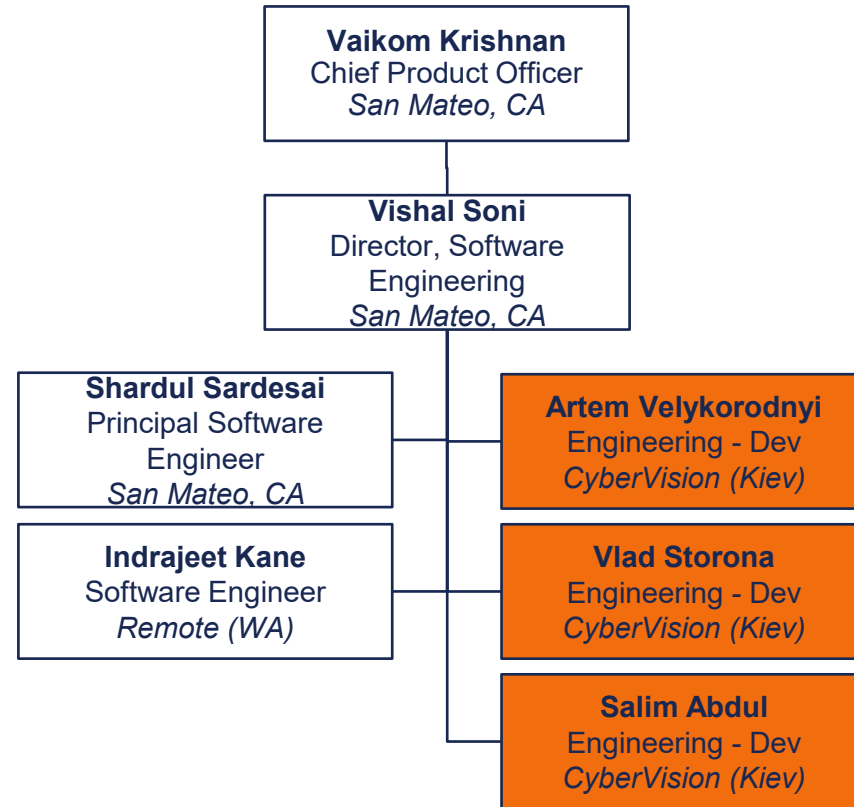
Vaikom Krishnan
Chief Product Officer
San Mateo, CA

Vishal Soni
Director, Software Engineering
San Mateo, CA

Shardul Sardesai
Principal Software Engineer
San Mateo, CA

Artem Velykorodnyi
Engineering - Dev
CyberVision (Kiev)

Indrajeet Kane
Software Engineer
Remote (WA)

Vlad Storona
Engineering - Dev
CyberVision (Kiev)

Salim Abdul
Engineering - Dev
CyberVision (Kiev)